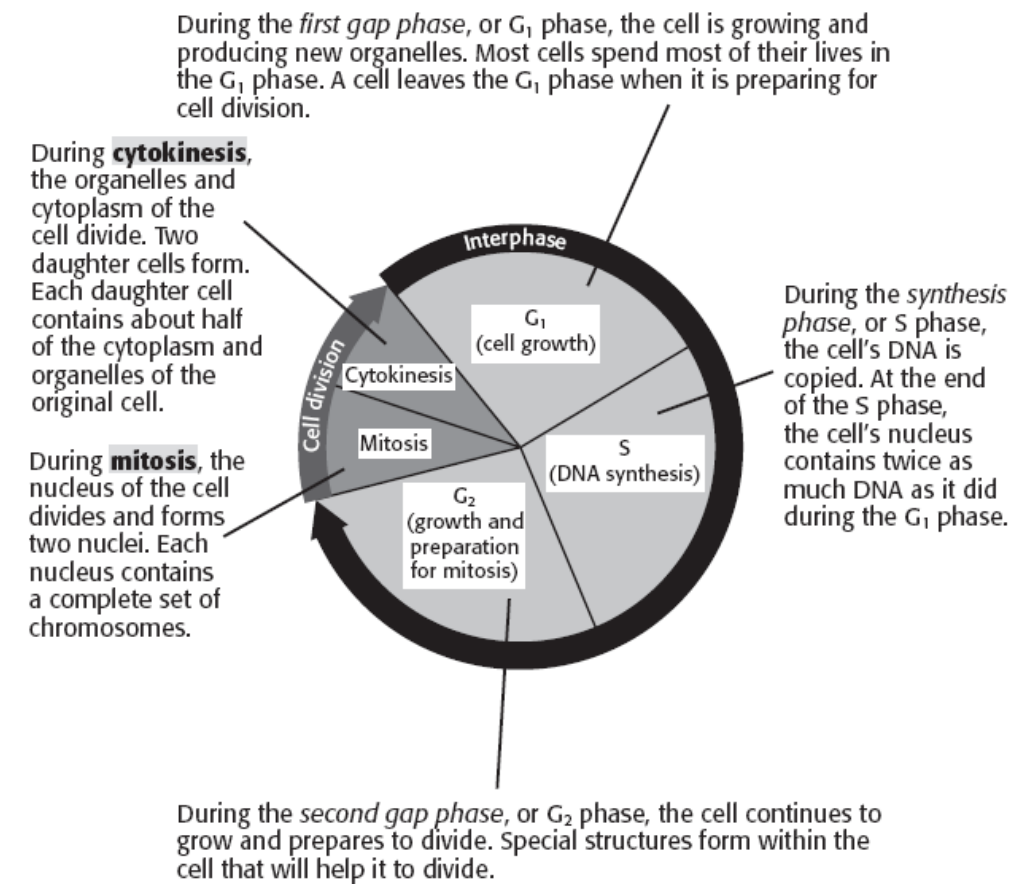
During the first gap phase, or $G_1$ phase, the cell is growing and producing new organelles. Most cells spend most of their lives in the $G_1$ phase. A cell leaves the $G_1$ phase when it is preparing for cell division.

During cytokinesis, the organelles and cytoplasm of the cell divide. Two daughter cells form. Each daughter cell contains about half of the cytoplasm and organelles of the original cell.

During mitosis, the nucleus of the cell divides and forms two nuclei. Each nucleus contains a complete set of chromosomes.

Interphase

Cell division

Cytokinesis

Mitosis

$G_1$
(cell growth)

S
(DNA synthesis)

$G_2$
(growth and preparation for mitosis)

During the synthesis phase, or S phase, the cell's DNA is copied. At the end of the S phase, the cell's nucleus contains twice as much DNA as it did during the $G_1$ phase.

During the second gap phase, or $G_2$ phase, the cell continues to grow and prepares to divide. Special structures form within the cell that will help it to divide.